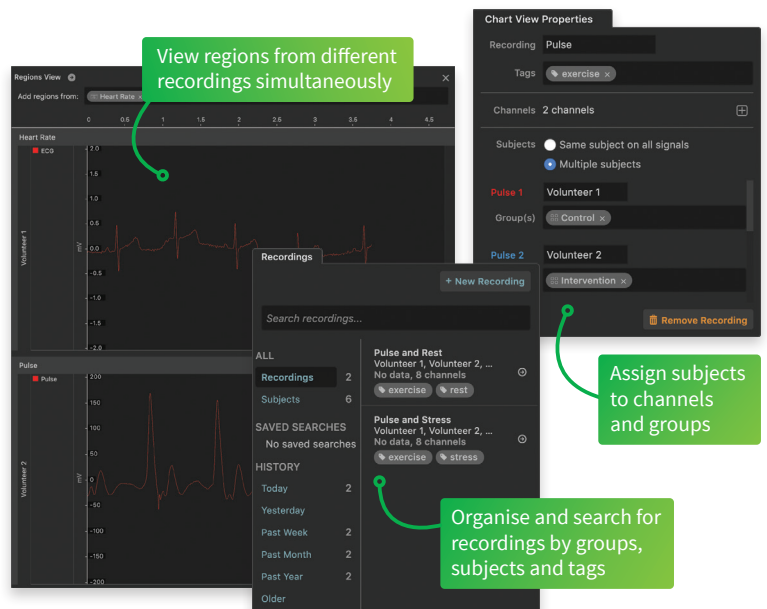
View regions from different recordings simultaneously

Regions View

Add regions from: Heart Rate ×

0 0.5 1 1.5 2 2.5 3 3.5 4 4.5

Heart Rate

ECG

Volunteer 1

mV

2.0
1.5
1.0
0.5
0.0
-0.5
-1.0
-1.5
-2.0

Pulse

Pulse

Volunteer 2

mV

200
150
100
50
0
-50
-100
-150
-200

Chart View Properties

Recording Pulse

Tags exercise ×

Channels 2 channels

Subjects Same subject on all signals
Multiple subjects

Pulse 1 Volunteer 1

Group(s) Control ×

Pulse 2 Volunteer 2

Intervention ×

Remove Recording

Assign subjects to channels and groups

Recordings

+ New Recording

Search recordings...

ALL

Recordings 2

Subjects 6

SAVED SEARCHES

No saved searches

HISTORY

Today 2

Yesterday

Past Week 2

Past Month 2

Past Year 2

Older

Pulse and Rest
Volunteer 1, Volunteer 2, ...
No data, 8 channels
exercise rest

Pulse and Stress
Volunteer 1, Volunteer 2, ...
No data, 8 channels
exercise stress

Organise and search for recordings by groups, subjects and tags